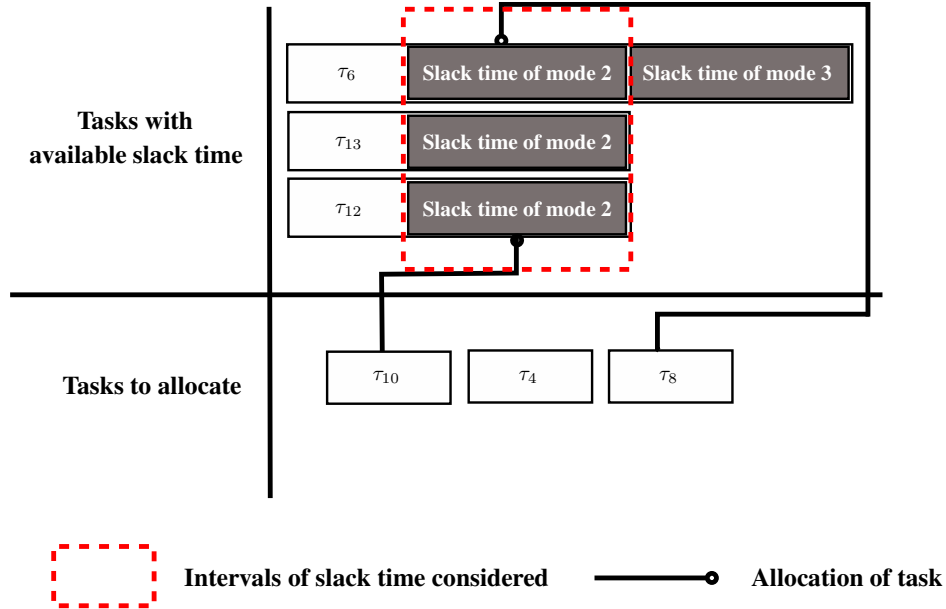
Tasks with available slack time

$\tau_6$

Slack time of mode 2

Slack time of mode 3

$\tau_{13}$

Slack time of mode 2

$\tau_{12}$

Slack time of mode 2

Tasks to allocate

$\tau_{10}$

$\tau_4$

$\tau_8$

Intervals of slack time considered

Allocation of task